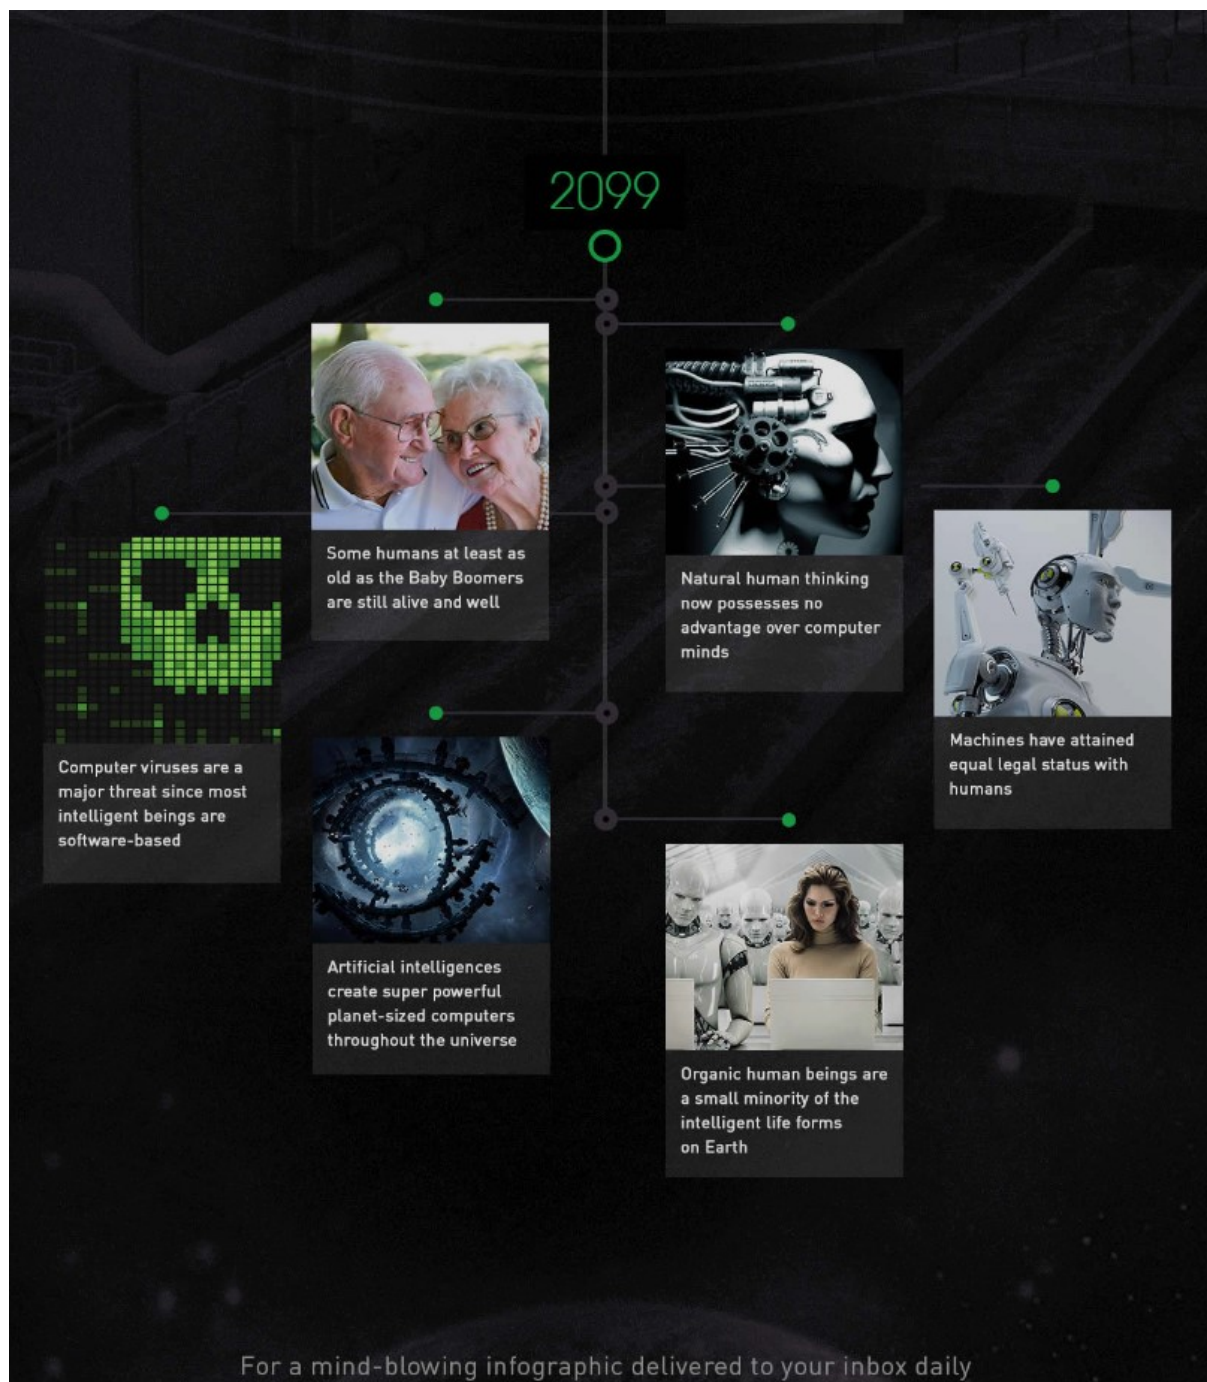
2099

Some humans at least as old as the Baby Boomers are still alive and well

Natural human thinking now possesses no advantage over computer minds

Computer viruses are a major threat since most intelligent beings are software-based

Machines have attained equal legal status with humans

Artificial intelligences create super powerful planet-sized computers throughout the universe

Organic human beings are a small minority of the intelligent life forms on Earth

For a mind-blowing infographic delivered to your inbox daily